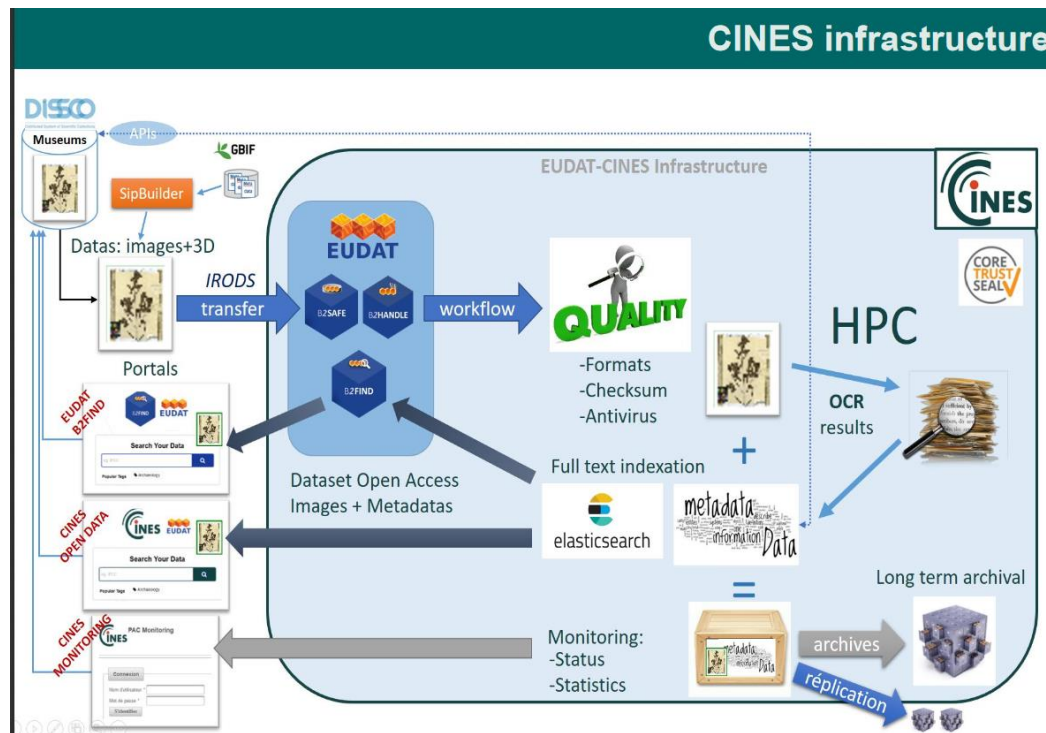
CINES infrastructure

DiSSCo

Museums

APIs

GBIF

SipBuilder

Datas: images+3D

IRODS

transfer

EUDAT-CINES Infrastructure

EUDAT

B2SAFE

B2HANDLE

B2FIND

workflow

QUALITY

-Formats
-Checksum
-Antivirus

CINES

CORE TRUST SEAL

HPC

OCR results

Portals

EUDAT B2FIND

B2FIND EUDAT

Search Your Data

Popular Tags

Dataset Open Access
Images + Metadatas

Full text indexation

+

elasticsearch

metadata information Data

CINES OPEN DATA

CINES EUDAT

Search Your Data

Popular Tags

=

Long term archival

CINES MONITORING

CINES PAC Monitoring

Connexion

Nom d'utilisateur *

Mot de passe *

S'identifier

Monitoring:
-Status
-Statistics

archives

réplication